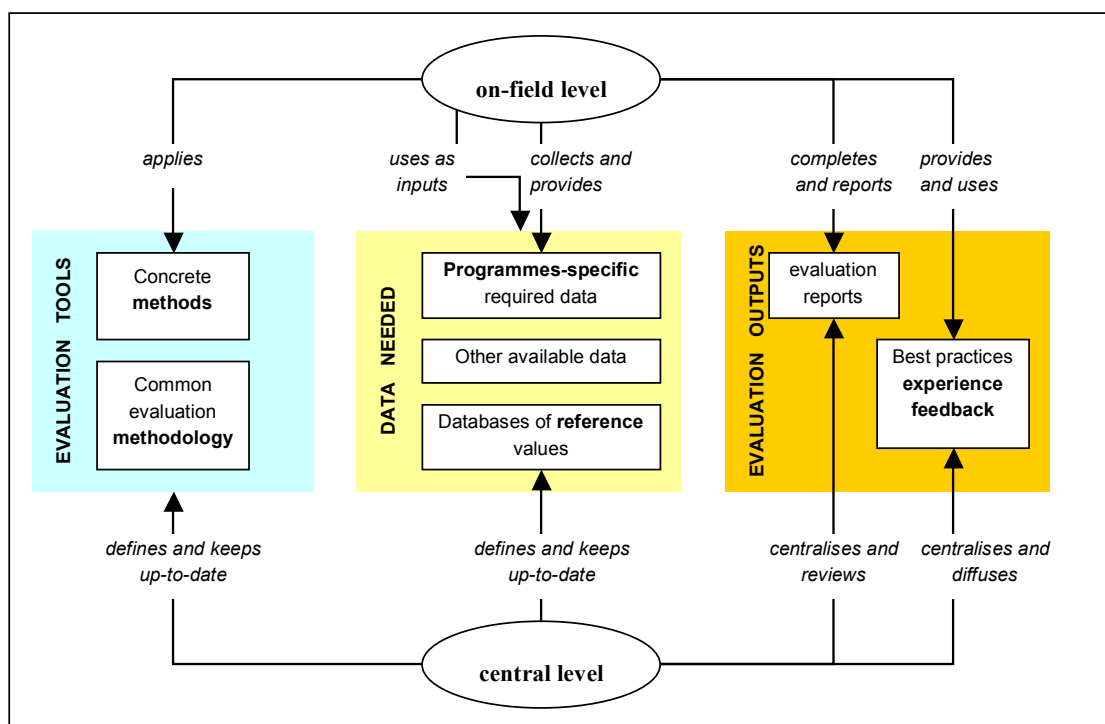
on-field level

applies

uses as inputs

collects and provides

completes and reports

provides and uses

EVALUATION TOOLS

Concrete **methods**

Common evaluation **methodology**

DATA NEEDED

**Programmes-specific** required data

Other available data

Databases of **reference** values

EVALUATION OUTPUTS

evaluation reports

Best practices **experience feedback**

defines and keeps up-to-date

defines and keeps up-to-date

centralises and reviews

centralises and diffuses

central level